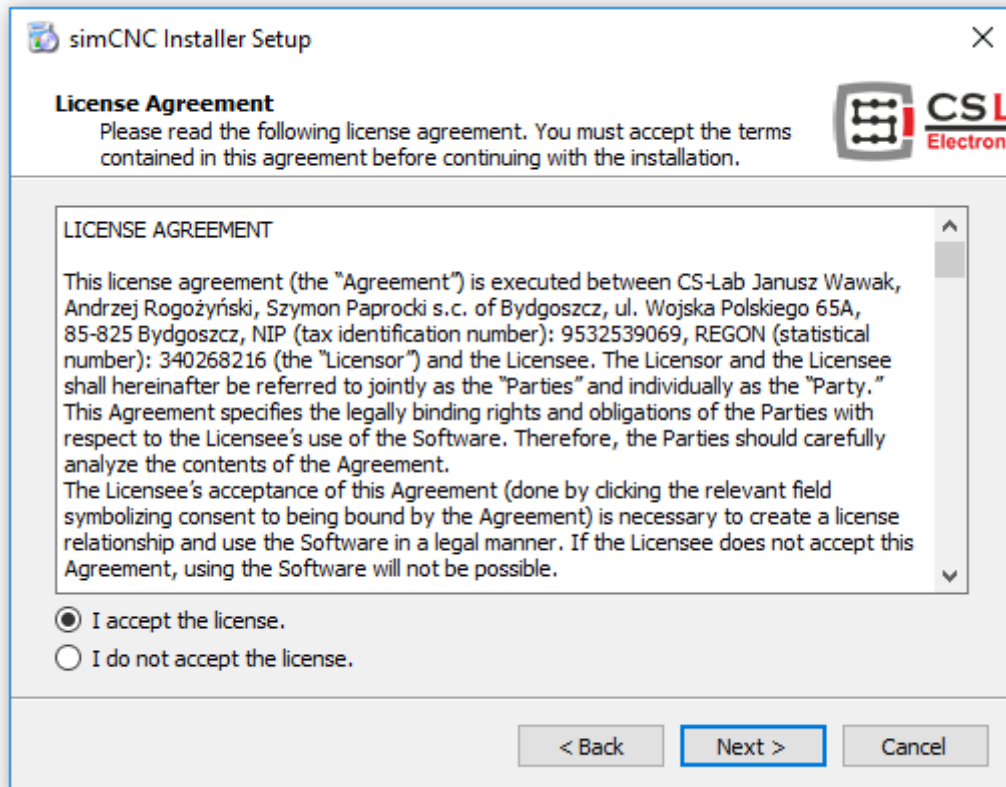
simCNC Installer Setup

License Agreement
Please read the following license agreement. You must accept the terms contained in this agreement before continuing with the installation.

CS L
Electron

LICENSE AGREEMENT

This license agreement (the "Agreement") is executed between CS-Lab Janusz Wawak, Andrzej Rogożyński, Szymon Paprocki s.c. of Bydgoszcz, ul. Wojska Polskiego 65A, 85-825 Bydgoszcz, NIP (tax identification number): 9532539069, REGON (statistical number): 340268216 (the "Licensor") and the Licensee. The Licensor and the Licensee shall hereinafter be referred to jointly as the "Parties" and individually as the "Party." This Agreement specifies the legally binding rights and obligations of the Parties with respect to the Licensee's use of the Software. Therefore, the Parties should carefully analyze the contents of the Agreement.
The Licensee's acceptance of this Agreement (done by clicking the relevant field symbolizing consent to being bound by the Agreement) is necessary to create a license relationship and use the Software in a legal manner. If the Licensee does not accept this Agreement, using the Software will not be possible.

I accept the license.
I do not accept the license.

< Back
Next >
Cancel